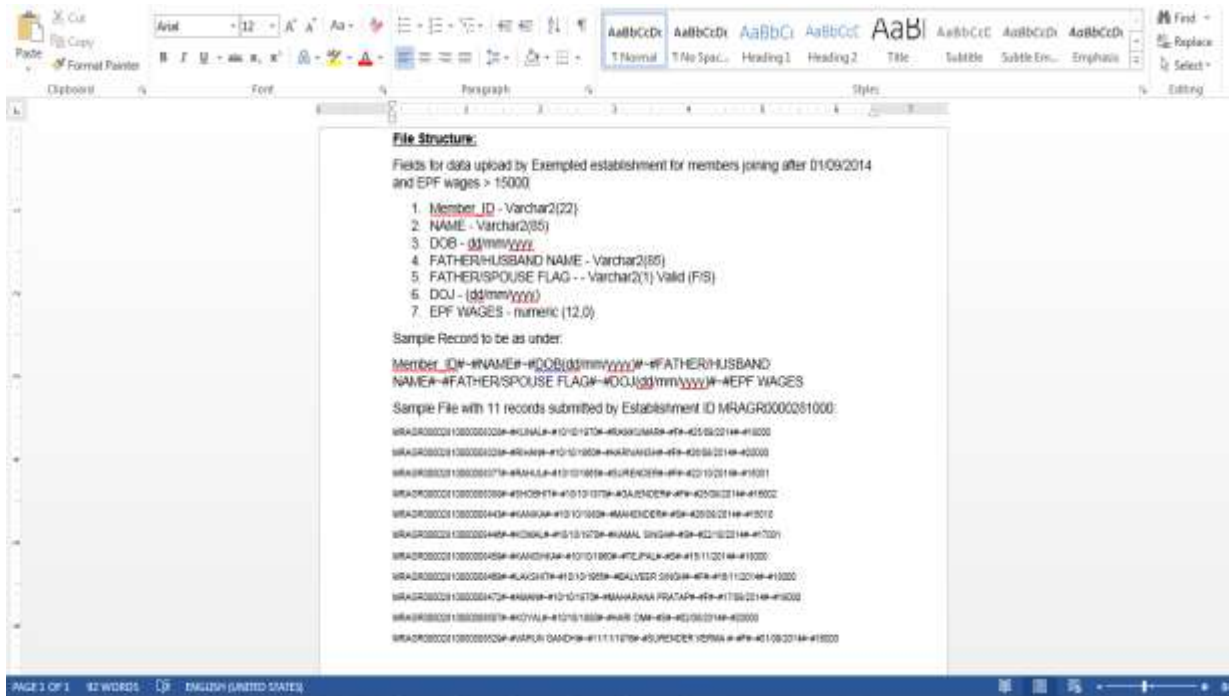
Paste
Cut
Copy
Format Painter
Clipboard
Arial
12
Font
Paragraph
AaBbCcDc
AaBbCcDc
AaBbCc
AaBbCcC
AaB
AaBbCcC
AaBbCcDc
AaBbCcDc
¶ Normal
¶ No Spac...
Heading 1
Heading 2
Title
Subtitle
Subtle Em...
Emphasis
Styles
Find
Replace
Select
Editing

File Structure:

Fields for data upload by Exempted establishment for members joining after 01/09/2014 and EPF wages > 15000

1. Member_ID - Varchar2(22)
2. NAME - Varchar2(85)
3. DOB - dd/mm/yyyy
4. FATHER/HUSBAND NAME - Varchar2(85)
5. FATHER/SPOUSE FLAG - - Varchar2(1) Valid (F/S)
6. DOJ - (dd/mm/yyyy)
7. EPF WAGES - numeric (12,0)

Sample Record to be as under:

Member_ID#~#NAME#~#DOB(dd/mm/yyyy)#~#FATHER/HUSBAND NAME#~#FATHER/SPOUSE FLAG#~#DOJ(dd/mm/yyyy)#~#EPF WAGES

Sample File with 11 records submitted by Establishment ID MRAGR0000281000:

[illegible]
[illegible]
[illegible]
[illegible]
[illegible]
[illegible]
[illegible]
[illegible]
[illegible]
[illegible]
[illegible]

PAGE 1 OF 1   82 WORDS   ENGLISH (UNITED STATES)